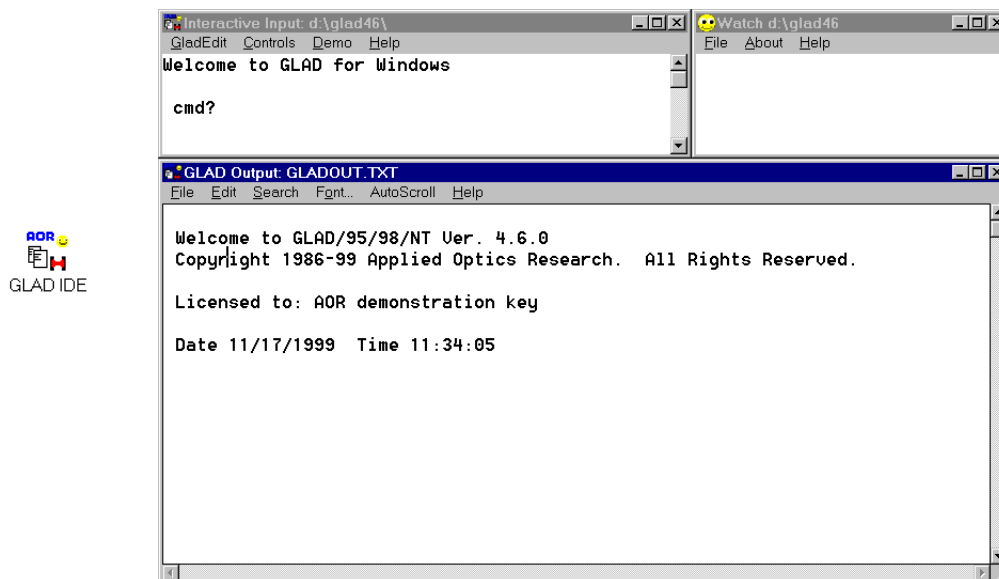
Interactive Input: d:\glad46\
GladEdit Controls Demo Help
Welcome to GLAD for Windows

cmd?

Watch d:\glad46
File About Help

AOR
GLAD IDE

GLAD Output: GLADOUT.TXT
File Edit Search Font... AutoScroll Help

Welcome to GLAD/95/98/NT Ver. 4.6.0
Copyright 1986-99 Applied Optics Research. All Rights Reserved.

Licensed to: AOR demonstration key

Date 11/17/1999 Time 11:34:05